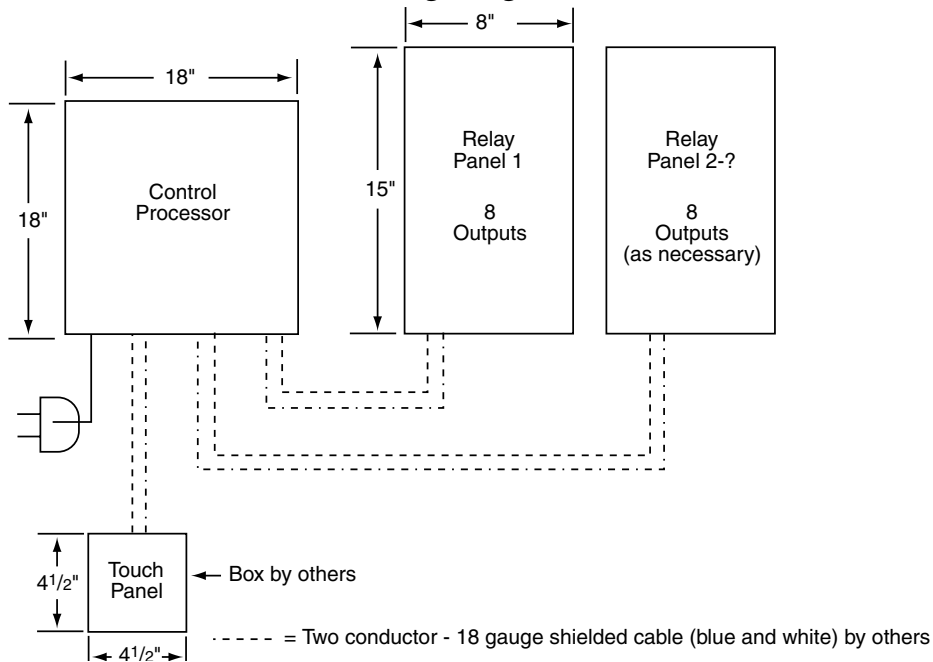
8"

18"

18"

Control Processor

15"

Relay Panel 1

8 Outputs

Relay Panel 2-?

8 Outputs (as necessary)

$4^1/_2$"

Touch Panel

← Box by others

$4^1/_2$"

- - - - - = Two conductor - 18 gauge shielded cable (blue and white) by others